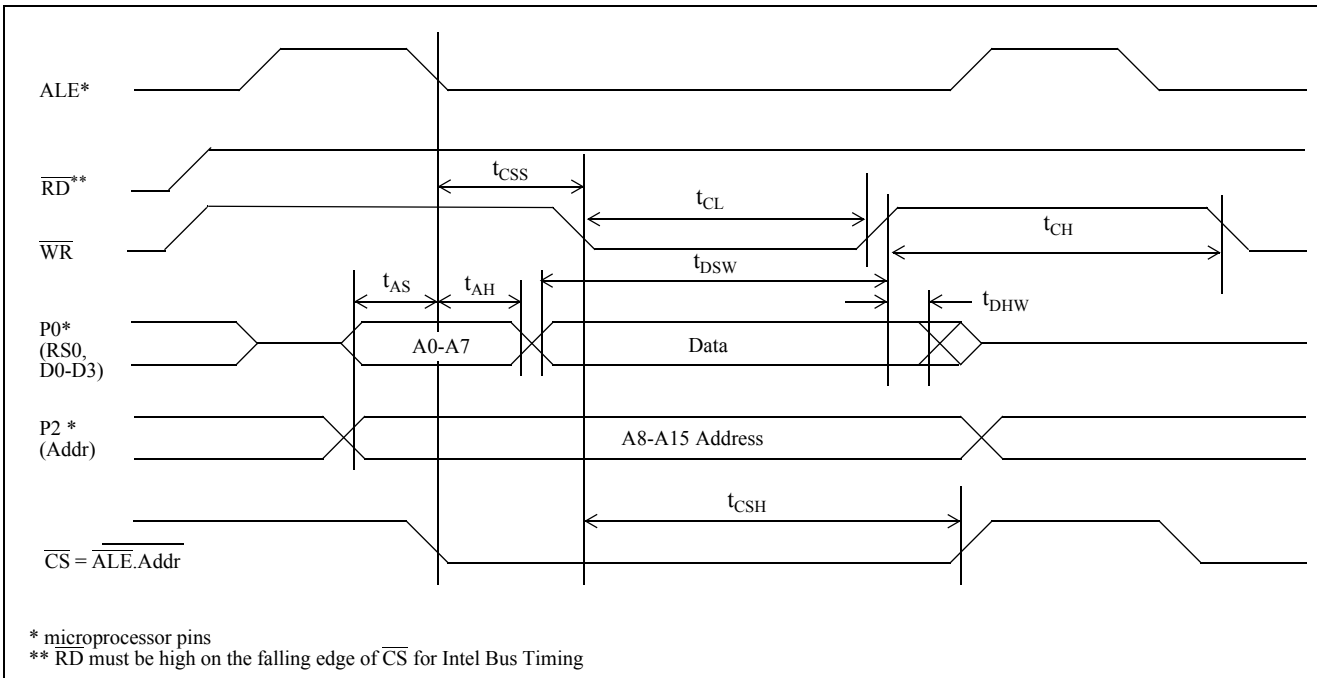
ALE*

$\overline{RD}$**

$t_{CSS}$

$t_{CL}$

$\overline{WR}$

$t_{CH}$

$t_{DSW}$

$t_{AS}$

$t_{AH}$

$t_{DHW}$

P0*
(RS0,
D0-D3)

A0-A7

Data

P2 *
(Addr)

A8-A15 Address

$t_{CSH}$

$\overline{CS} = \overline{\overline{ALE}.Addr}$

* microprocessor pins
** $\overline{RD}$ must be high on the falling edge of $\overline{CS}$ for Intel Bus Timing